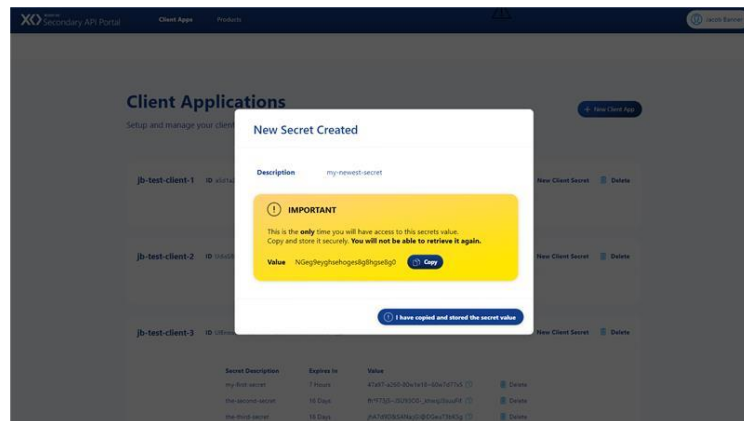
XO Secondary API Portal
Client Apps
Products
Jacob Barnes

Client Applications
Setup and manage your client

+ New Client App

jb-test-client-1 ID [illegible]
New Client Secret
Delete

jb-test-client-2 ID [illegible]
New Client Secret
Delete

jb-test-client-3 ID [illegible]
New Client Secret
Delete

| Secret Description | Expires In | Value | |
|---|---|---|---|
| my-first-secret | 7 hours | 47a97-a260-80e1e18-40e7d75d3 | Delete |
| the-second-secret | 10 Days | 8r97f3j5-3iUN500-_jewsj0uuufd | Delete |
| the-third-secret | 10 Days | jhA7dN0b04Ns0-@0Gev73j45g | Delete |

New Secret Created

Description my-newest-secret

IMPORTANT

This is the only time you will have access to this secrets value. Copy and store it securely. You will not be able to retrieve it again.

Value NGeg9eyghsehoges8g8hgse8g0 Copy

I have copied and stored the secret value